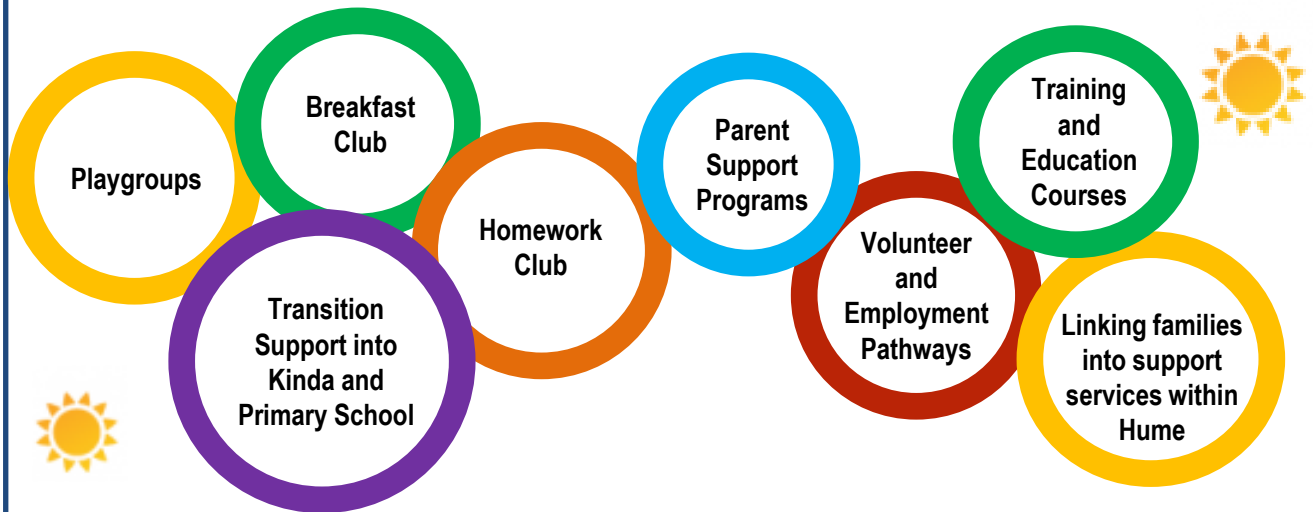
Playgroups

Breakfast Club

Transition Support into Kinda and Primary School

Homework Club

Parent Support Programs

Volunteer and Employment Pathways

Training and Education Courses

Linking families into support services within Hume